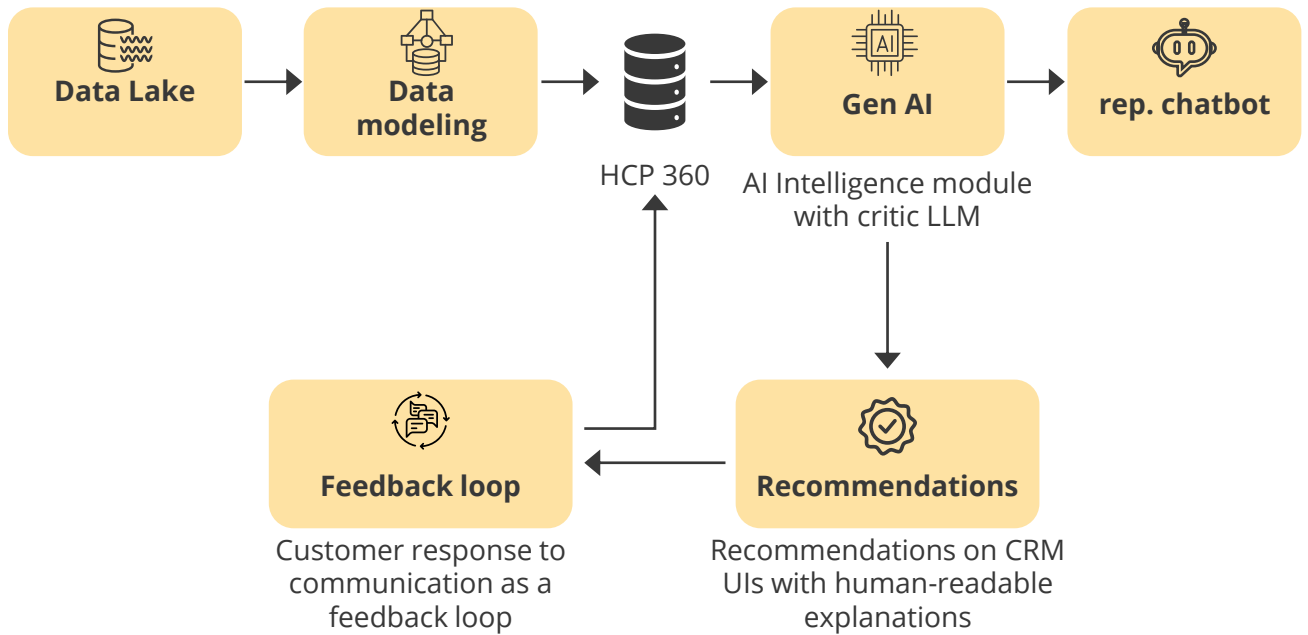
Data Lake

Data modeling

HCP 360

AI

Gen AI

AI Intelligence module with critic LLM

rep. chatbot

Feedback loop

Customer response to communication as a feedback loop

Recommendations

Recommendations on CRM UIs with human-readable explanations